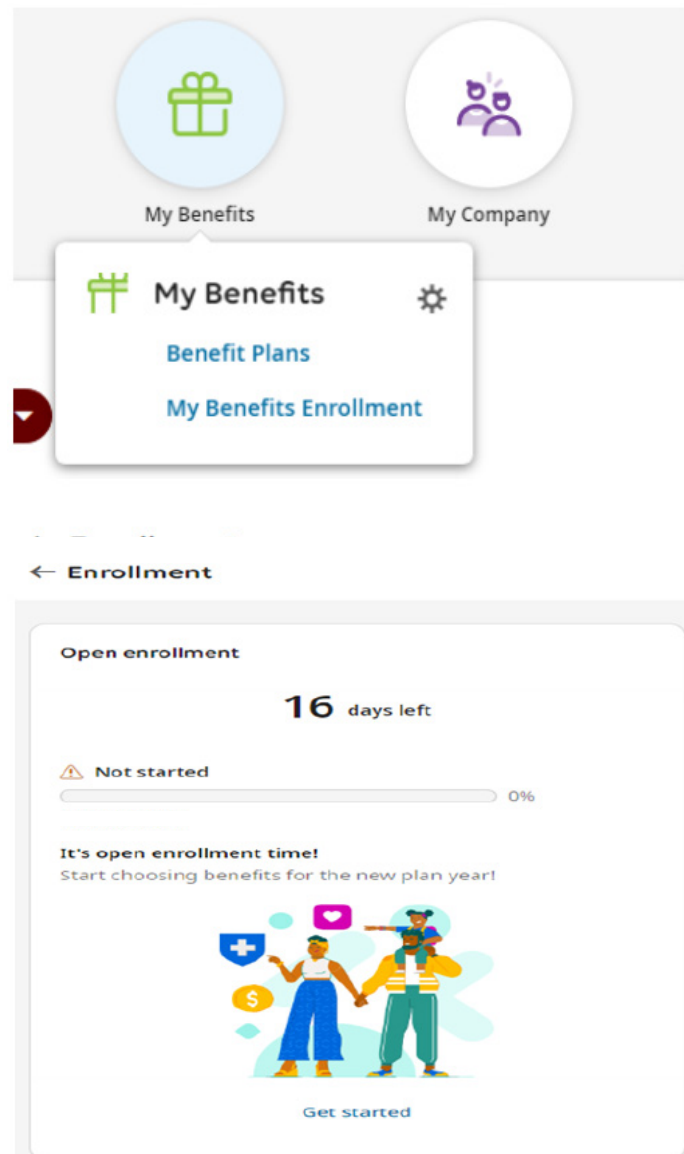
My Benefits

My Company

My Benefits

Benefit Plans

My Benefits Enrollment

← Enrollment

Open enrollment

16 days left

Not started

0%

It's open enrollment time!

Start choosing benefits for the new plan year!

$

Get started